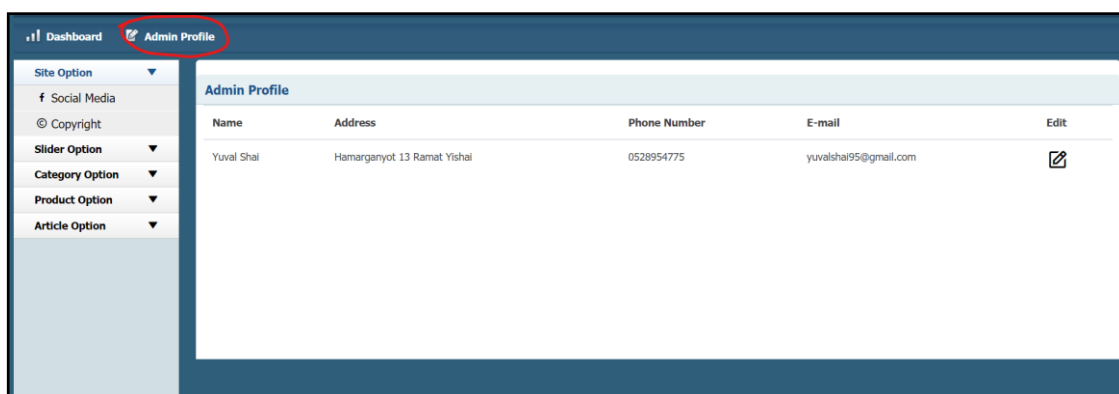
Dashboard Admin Profile

Site Option
f Social Media
© Copyright
Slider Option
Category Option
Product Option
Article Option

Admin Profile

| Name | Address | Phone Number | E-mail | Edit |
|---|---|---|---|---|
| Yuval Shai | Hamarganyot 13 Ramat Yishai | 0528954775 | yuvalshai95@gmail.com | |